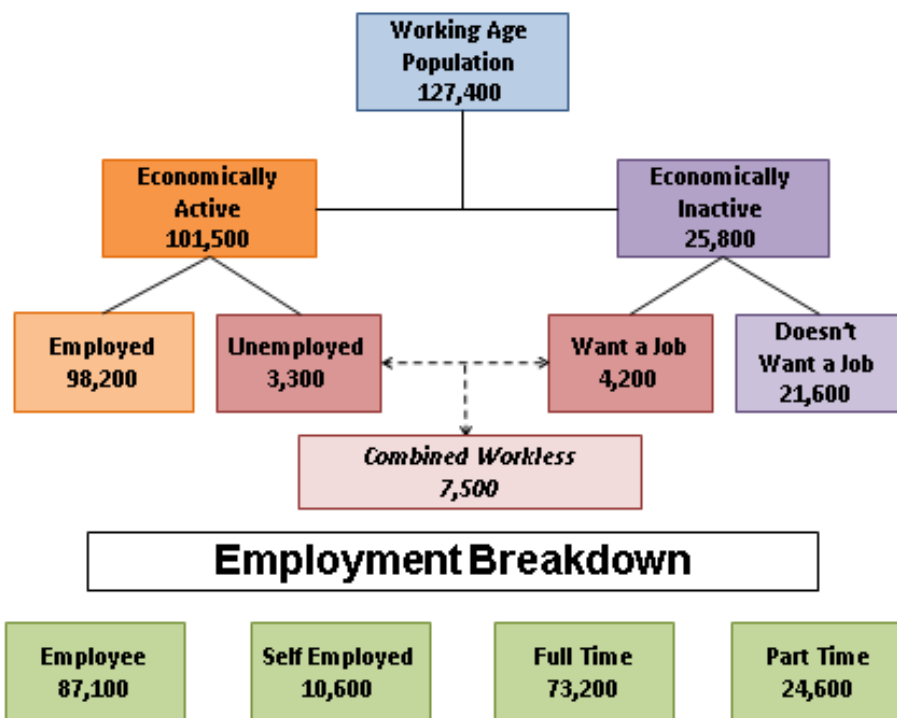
Working Age Population
127,400

Economically Active
101,500

Economically Inactive
25,800

Employed
98,200

Unemployed
3,300

Want a Job
4,200

Doesn't Want a Job
21,600

Combined Workless
7,500

Employment Breakdown

Employee
87,100

Self Employed
10,600

Full Time
73,200

Part Time
24,600